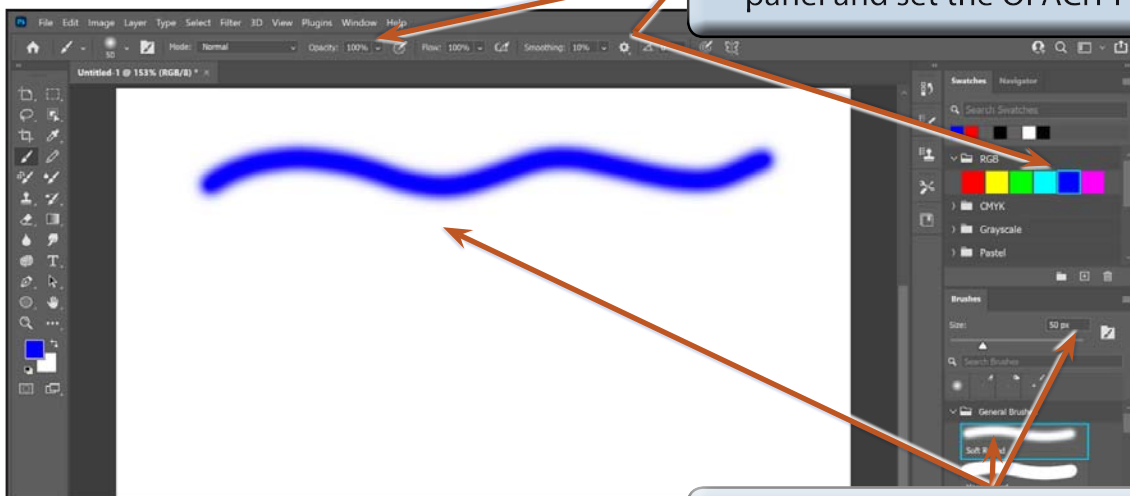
panel and set the OPACITY

File Edit Image Layer Type Select Filter 3D View Plugins Window Help

Mode: Normal Opacity: 100% Flow: 100% Smoothing: 10%

Untitled-1 @ 153% (RGB/8) * ×

Swatches Navigator

Search Swatches

RGB

CMYK

Grayscale

Pastel

Brushes

Size: 50 px

Search Brushes

General Brushes

Soft Round